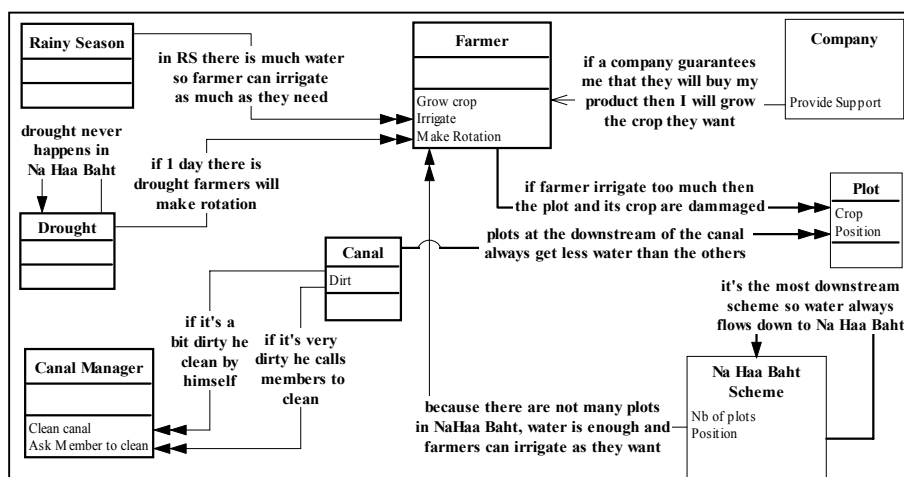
Rainy Season

in RS there is much water so farmer can irrigate as much as they need

Farmer

Grow crop
Irrigate
Make Rotation

if a company guarantees me that they will buy my product then I will grow the crop they want

Company

Provide Support

drought never happens in Na Haa Baht

if 1 day there is drought farmers will make rotation

Drought

if farmer irrigate too much then the plot and its crop are dammaged

Plot

Crop
Position

Canal

Dirt

plots at the downstream of the canal always get less water than the others

it's the most downstream scheme so water always flows down to Na Haa Baht

if it's a bit dirty he clean by himself

if it's very dirty he calls members to clean

Canal Manager

Clean canal
Ask Member to clean

because there are not many plots in NaHaa Baht, water is enough and farmers can irrigate as they want

Na Haa Baht Scheme

Nb of plots
Position